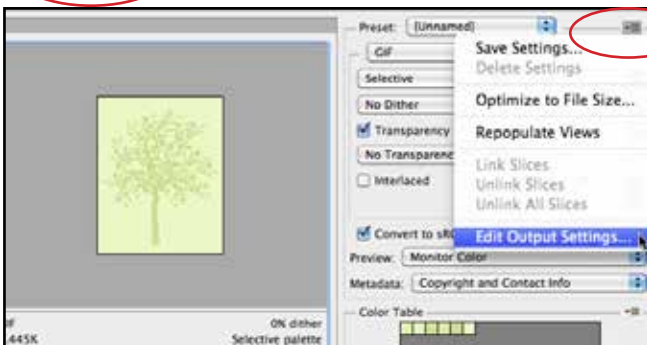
Preset: [Unnamed]
GIF
Selective
No Dither
Transparency
No Transparenc
Interlaced
Save Settings...
Delete Settings
Optimize to File Size...
Repopulate Views
Link Slices
Unlink Slices
Unlink All Slices
Edit Output Settings...
Convert to sR
Preview: Monitor Color
Metadata: Copyright and Contact Info
Color Table
if
445K
0% dither
Selective palette